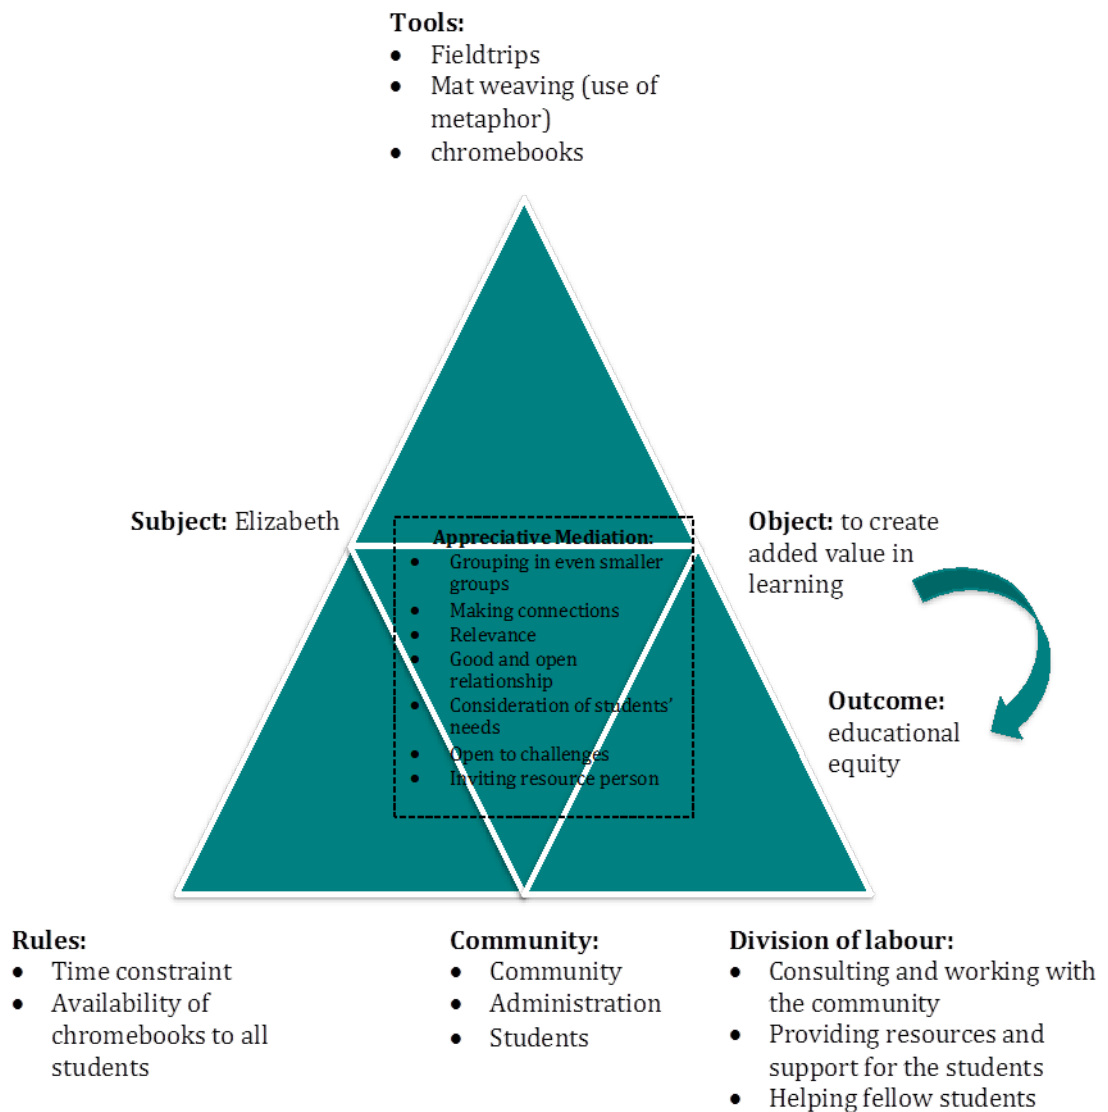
**Tools:**
- Fieldtrips
- Mat weaving (use of metaphor)
- chromebooks

**Subject:** Elizabeth

**Appreciative Mediation:**
- Grouping in even smaller groups
- Making connections
- Relevance
- Good and open relationship
- Consideration of students' needs
- Open to challenges
- Inviting resource person

**Object:** to create added value in learning

**Outcome:** educational equity

**Rules:**
- Time constraint
- Availability of chromebooks to all students

**Community:**
- Community
- Administration
- Students

**Division of labour:**
- Consulting and working with the community
- Providing resources and support for the students
- Helping fellow students